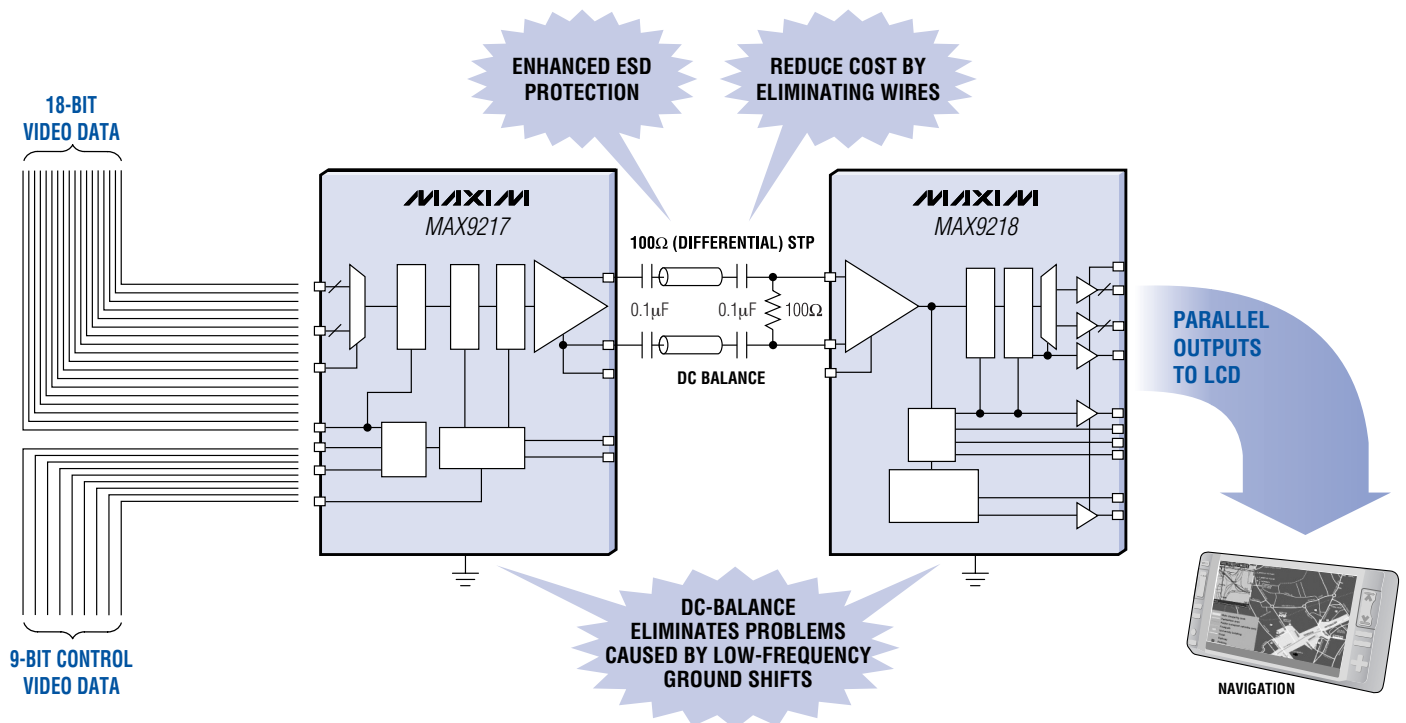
ENHANCED ESD PROTECTION

REDUCE COST BY ELIMINATING WIRES

18-BIT VIDEO DATA

MAXIM
MAX9217

$100\Omega$ (DIFFERENTIAL) STP

$0.1\mu F$

$0.1\mu F$

$100\Omega$

DC BALANCE

MAXIM
MAX9218

PARALLEL OUTPUTS TO LCD

9-BIT CONTROL VIDEO DATA

DC-BALANCE ELIMINATES PROBLEMS CAUSED BY LOW-FREQUENCY GROUND SHIFTS

NAVIGATION